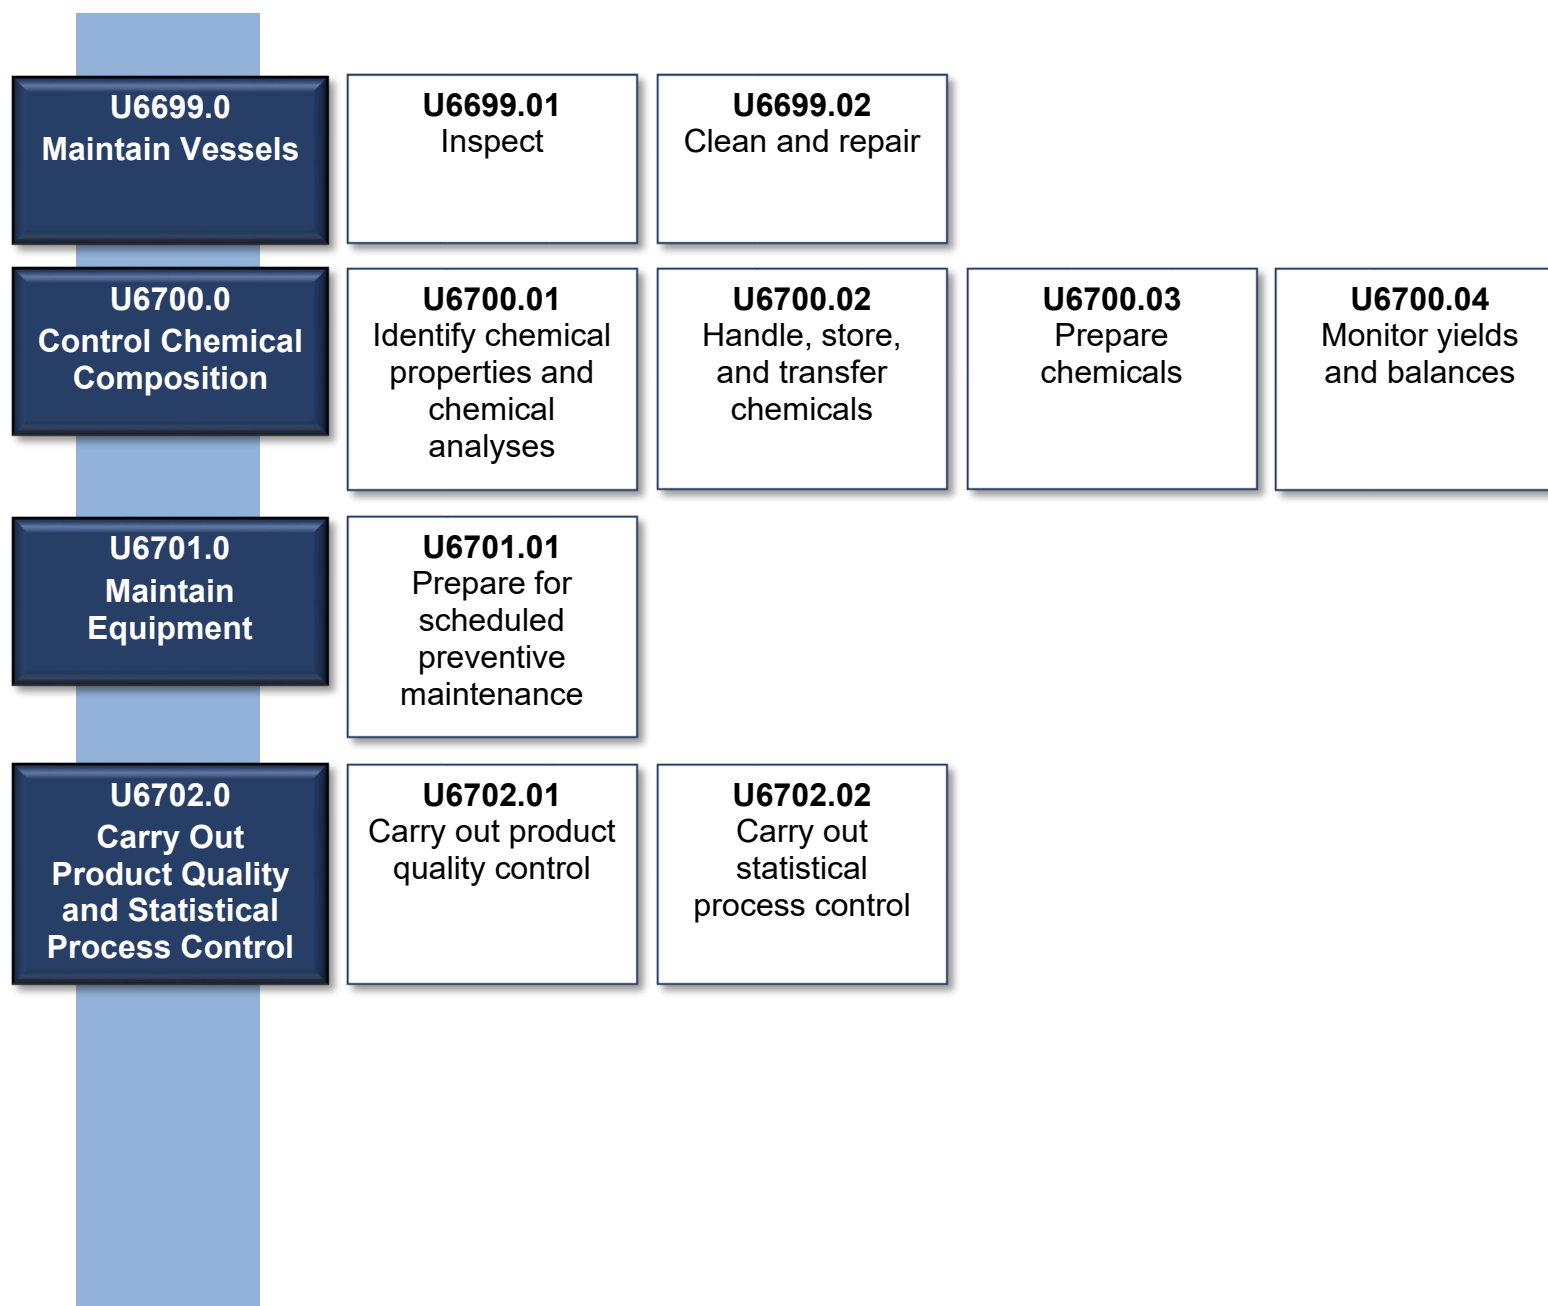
U6699.0
Maintain Vessels

U6699.01
Inspect

U6699.02
Clean and repair

U6700.0
Control Chemical Composition

U6700.01
Identify chemical properties and chemical analyses

U6700.02
Handle, store, and transfer chemicals

U6700.03
Prepare chemicals

U6700.04
Monitor yields and balances

U6701.0
Maintain Equipment

U6701.01
Prepare for scheduled preventive maintenance

U6702.0
Carry Out Product Quality and Statistical Process Control

U6702.01
Carry out product quality control

U6702.02
Carry out statistical process control